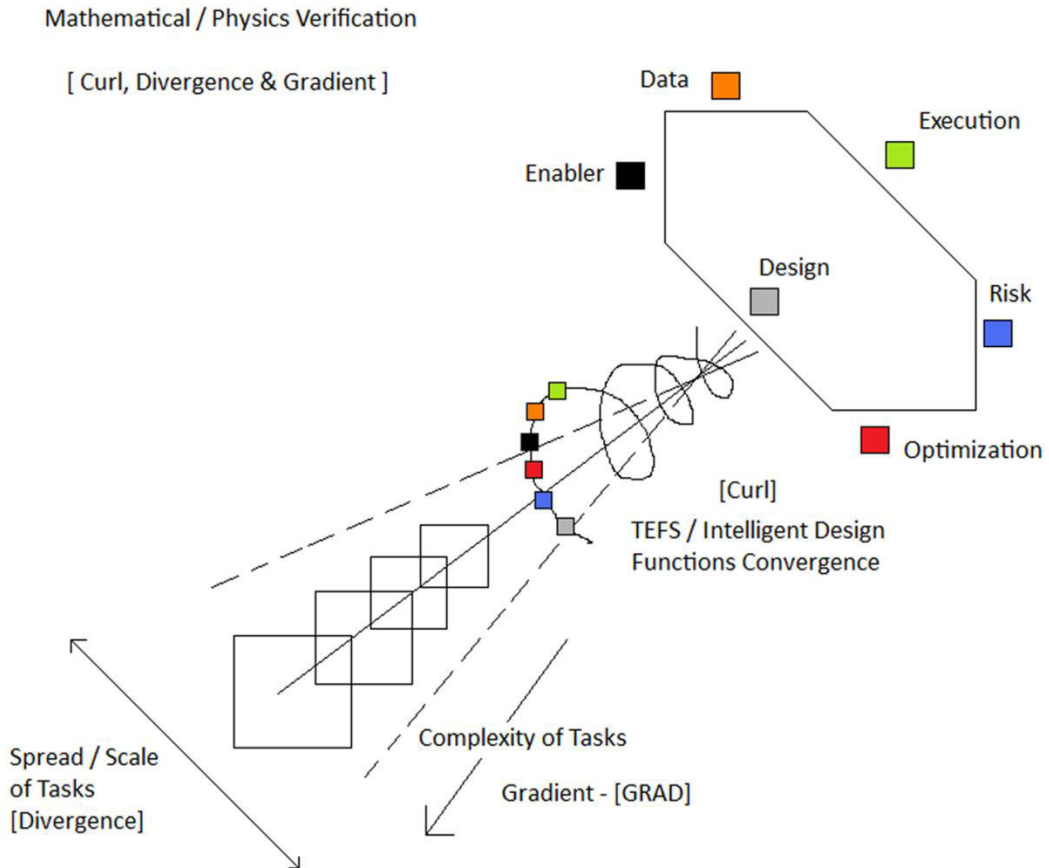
Mathematical / Physics Verification

[ Curl, Divergence & Gradient ]

Data

Execution

Enabler

Design

Risk

Optimization

[Curl]

TEFS / Intelligent Design Functions Convergence

Spread / Scale of Tasks [Divergence]

Complexity of Tasks

Gradient - [GRAD]